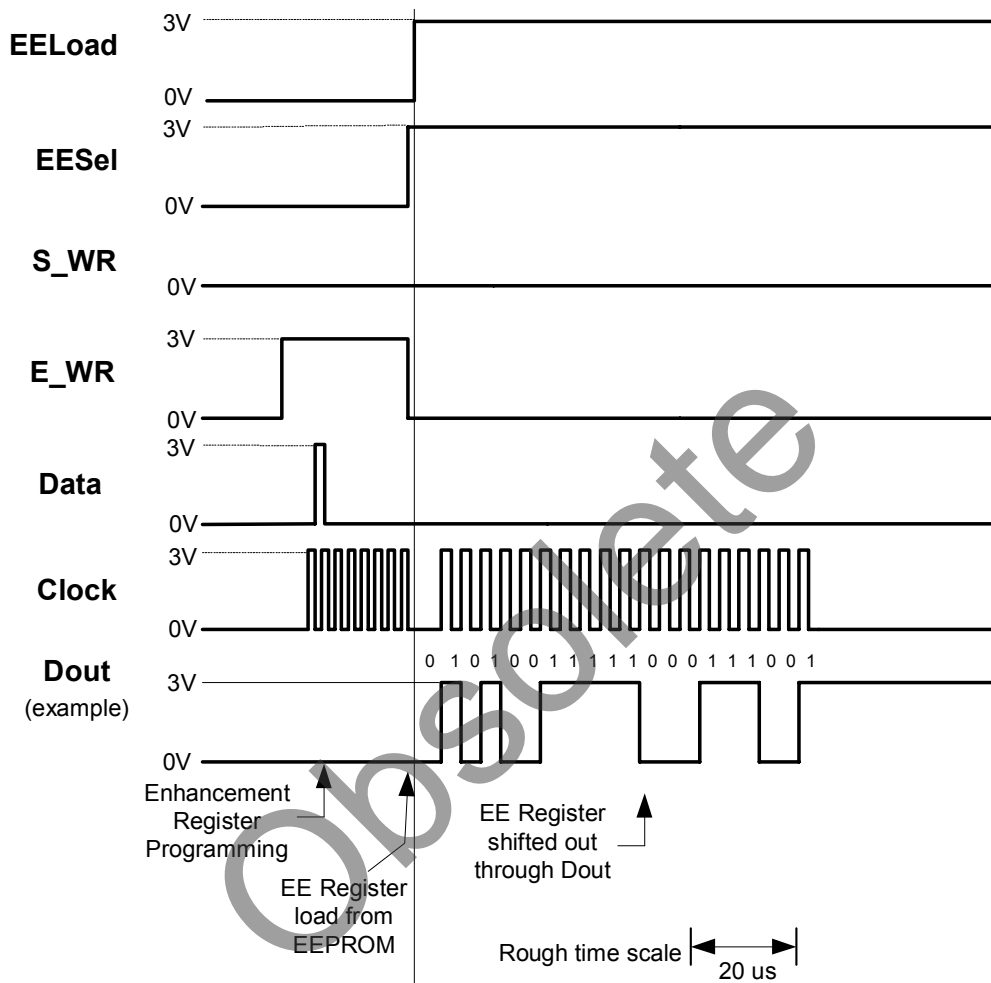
EELoad
3V
0V

EESel
3V
0V

S_WR
0V

E_WR
3V
0V

Data
3V
0V

Clock
3V
0V

Dout
(example)
0 1 0 1 0 0 1 1 1 1 1 0 0 0 1 1 1 0 0 1
3V
0V

Enhancement Register Programming

EE Register load from EEPROM

EE Register shifted out through Dout

Rough time scale
20 us

Obsolete